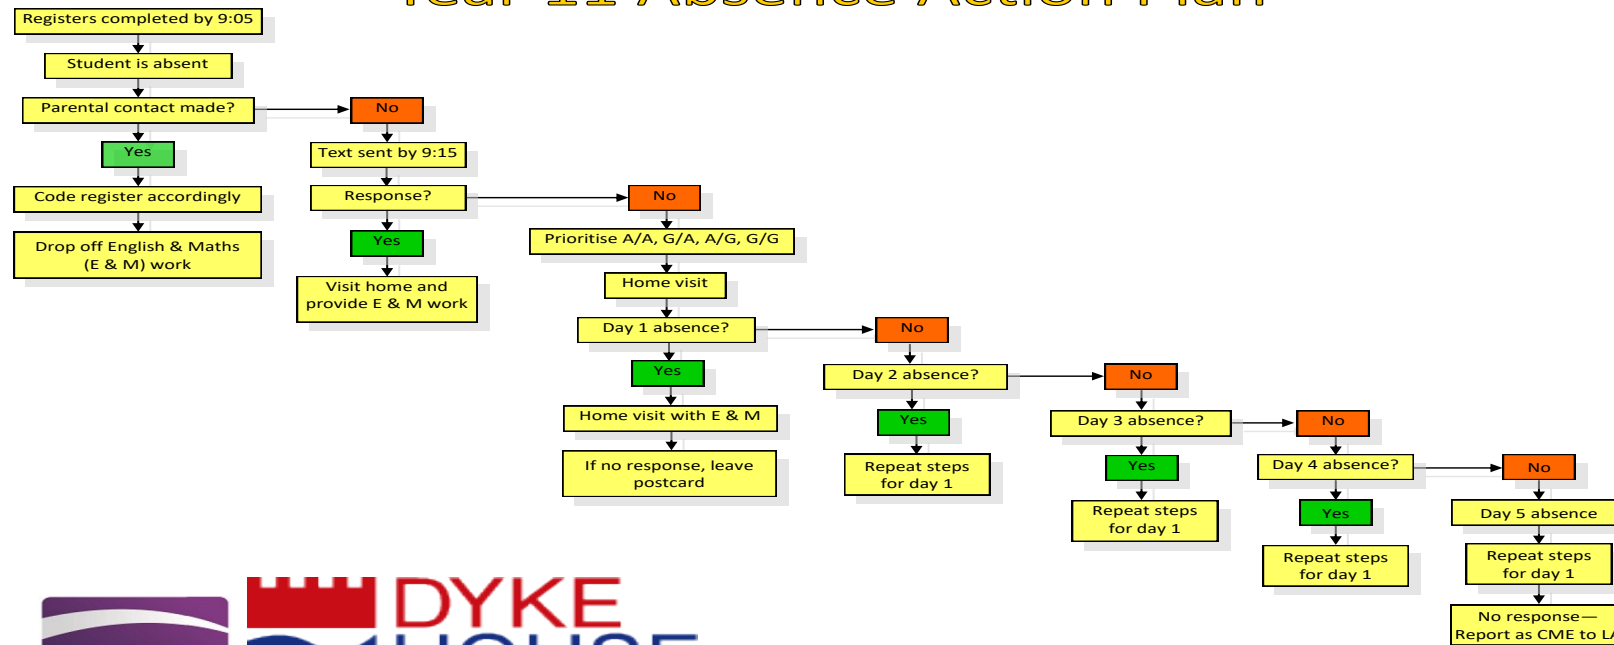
Year 11 Absence Action Plan

Registers completed by 9:05

Student is absent

Parental contact made?

No

Yes

Text sent by 9:15

Code register accordingly

Response?

No

Drop off English & Maths (E & M) work

Yes

Prioritise A/A, G/A, A/G, G/G

Visit home and provide E & M work

Home visit

Day 1 absence?

No

Yes

Day 2 absence?

No

Home visit with E & M

Yes

Day 3 absence?

No

If no response, leave postcard

Repeat steps for day 1

Yes

Day 4 absence?

No

Repeat steps for day 1

Yes

Day 5 absence

Repeat steps for day 1

Repeat steps for day 1

No response—Report as CME to L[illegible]

DYKE